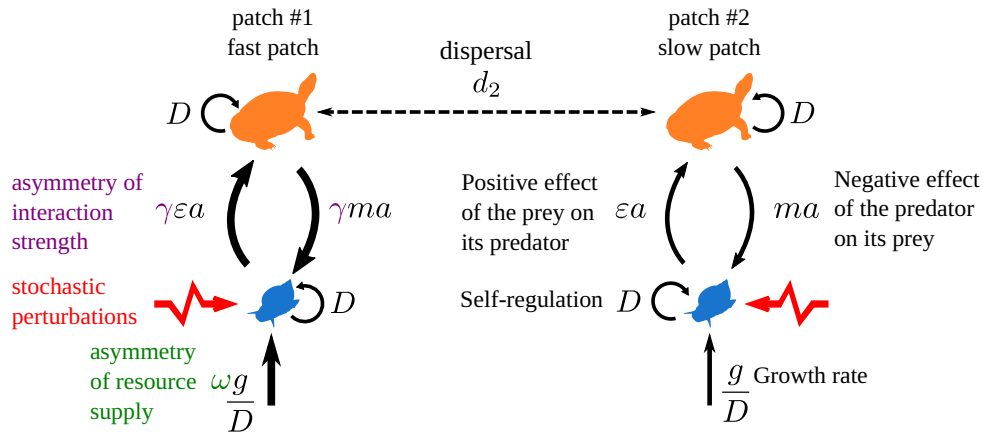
patch #1
fast patch

dispersal
$d_2$

patch #2
slow patch

$D$

$D$

asymmetry of interaction strength

$\gamma \varepsilon a$

$\gamma m a$

Positive effect of the prey on its predator

$\varepsilon a$

$m a$

Negative effect of the predator on its prey

stochastic perturbations

$D$

Self-regulation

$D$

asymmetry of resource supply

$\omega \frac{g}{D}$

$\frac{g}{D}$ Growth rate